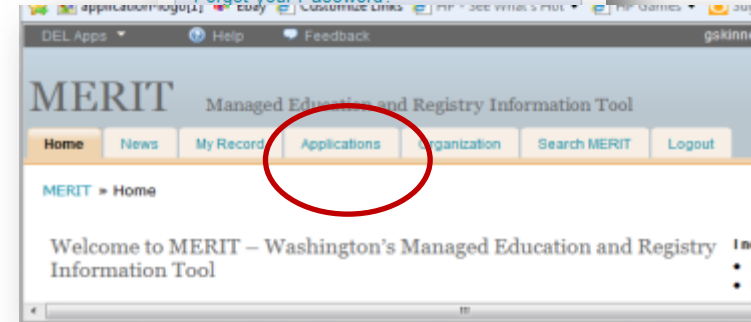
application-logo[1] eBay Customize Links HP - See What's Hot HP Games

DEL Apps Help Feedback gskinn

MERIT Managed Education and Registry Information Tool

Home News My Record Applications Organization Search MERIT Logout

MERIT » Home

Welcome to MERIT – Washington's Managed Education and Registry Information Tool

In
•
•